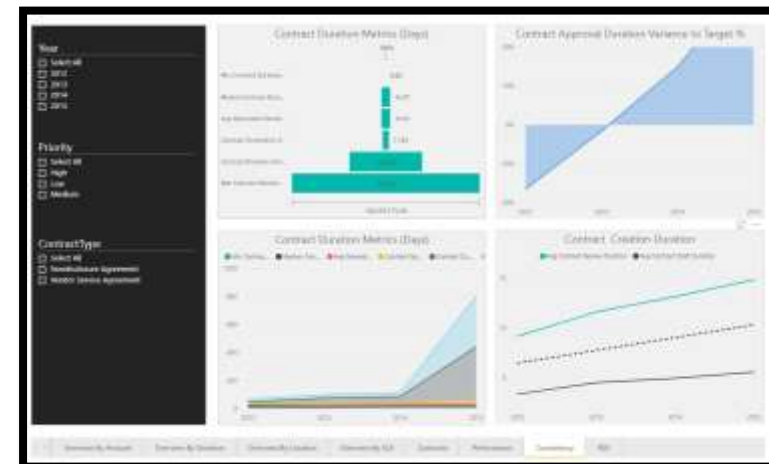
Year
Select All
2012
2013
2014
2015

Priority
Select All
High
Low
Medium

ContractType
Select All
Nondisclosure Agreement
Vendor Service Agreement

Contract Duration Metrics (Days)

Contract Approval Duration Variance to Target %

Contract Duration Metrics (Days)

Contract Creation Duration

Overview By Amount | Overview By Duration | Overview By Location | Overview By SLA | Scorecard | Performance | Operational | FAQ